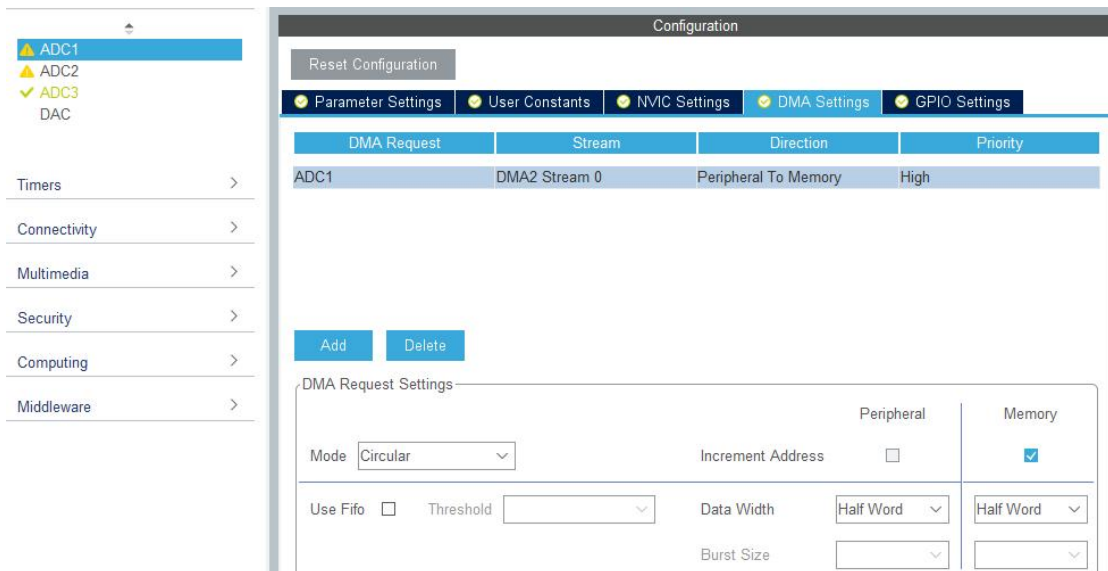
ADC1
ADC2
ADC3
DAC

Timers
Connectivity
Multimedia
Security
Computing
Middleware

Configuration

Reset Configuration

Parameter Settings | User Constants | NVIC Settings | DMA Settings | GPIO Settings

| DMA Request | Stream | Direction | Priority |
|---|---|---|---|
| ADC1 | DMA2 Stream 0 | Peripheral To Memory | High |

Add Delete

DMA Request Settings

Peripheral Memory

Mode Circular

Increment Address

Use Fifo Threshold

Data Width Half Word Half Word

Burst Size